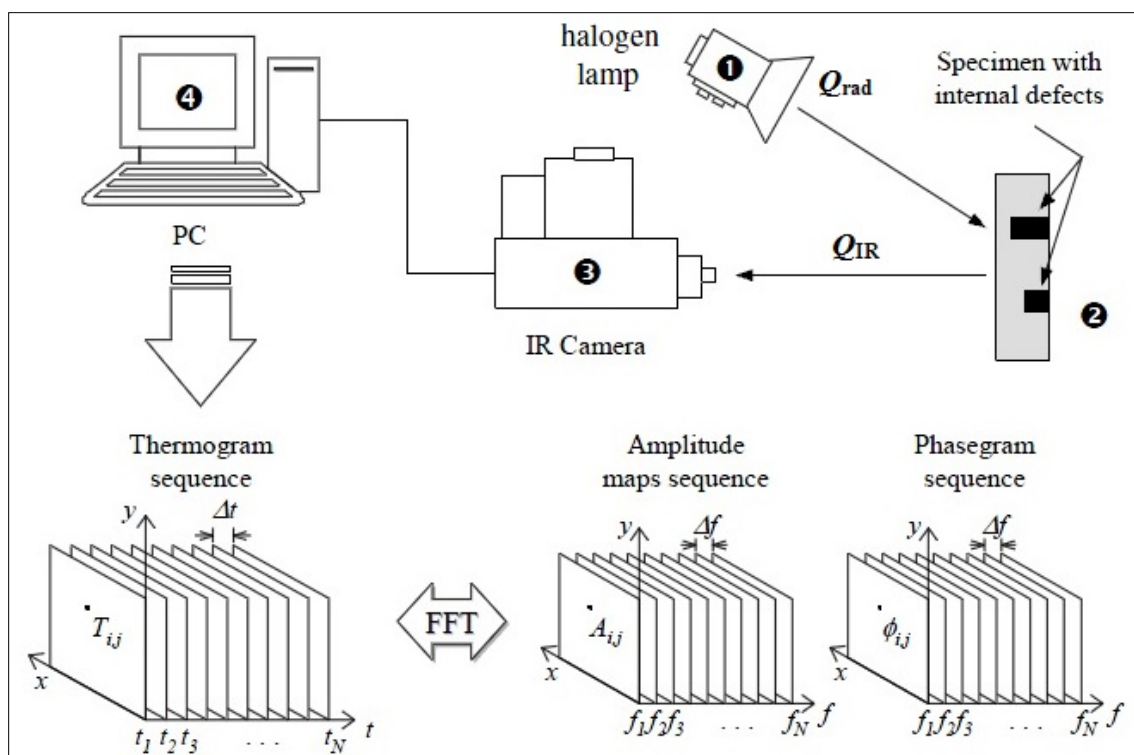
halogen lamp

❶

$Q_{rad}$

Specimen with internal defects

❹

PC

❸

$Q_{IR}$

❷

IR Camera

Thermogram sequence

$y$

$\Delta t$

$T_{i,j}$

$x$

$t_1$ $t_2$ $t_3$ . . . $t_N$ $t$

FFT

Amplitude maps sequence

$y$

$\Delta f$

$A_{i,j}$

$x$

$f_1 f_2 f_3$ . . . $f_N$ $f$

Phasegram sequence

$y$

$\Delta f$

$\phi_{i,j}$

$x$

$f_1 f_2 f_3$ . . . $f_N$ $f$